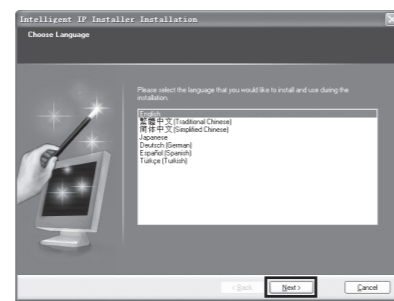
Intelligent IP Installer Installation

Choose Language

Please select the language that you would like to install and use during the installation.

English
繁體中文 (Traditional Chinese)
简体中文 (Simplified Chinese)
Japanese
Deutsch (German)
Español (Spanish)
Türkçe (Turkish)

< Back
Next >
Cancel